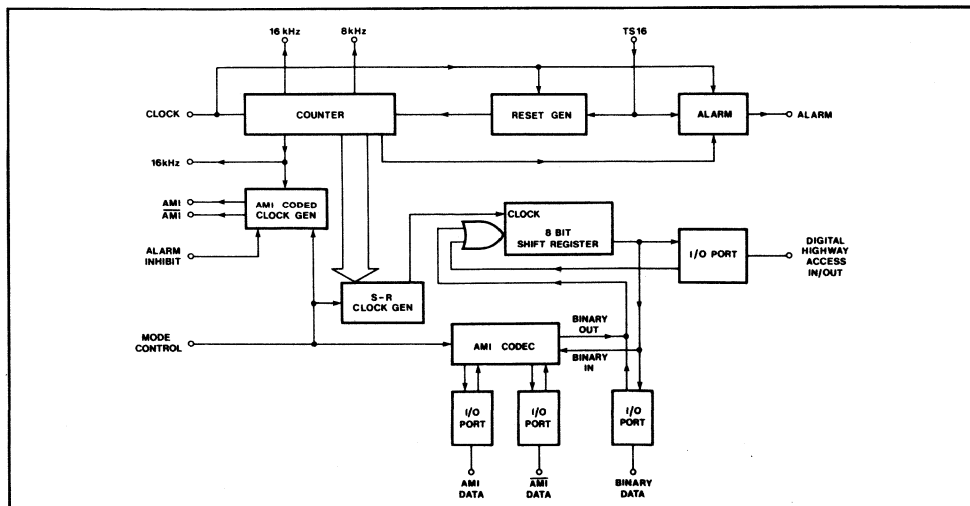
16 kHz
8kHz
TS16
CLOCK
COUNTER
RESET GEN
ALARM
ALARM
16kHz
AMI
$\overline{AMI}$
AMI CODED CLOCK GEN
ALARM INHIBIT
CLOCK
8 BIT SHIFT REGISTER
I/O PORT
DIGITAL HIGHWAY ACCESS IN/OUT
S-R CLOCK GEN
MODE CONTROL
AMI CODEC
BINARY OUT
BINARY IN
I/O PORT
I/O PORT
I/O PORT
AMI DATA
$\overline{AMI}$ DATA
BINARY DATA